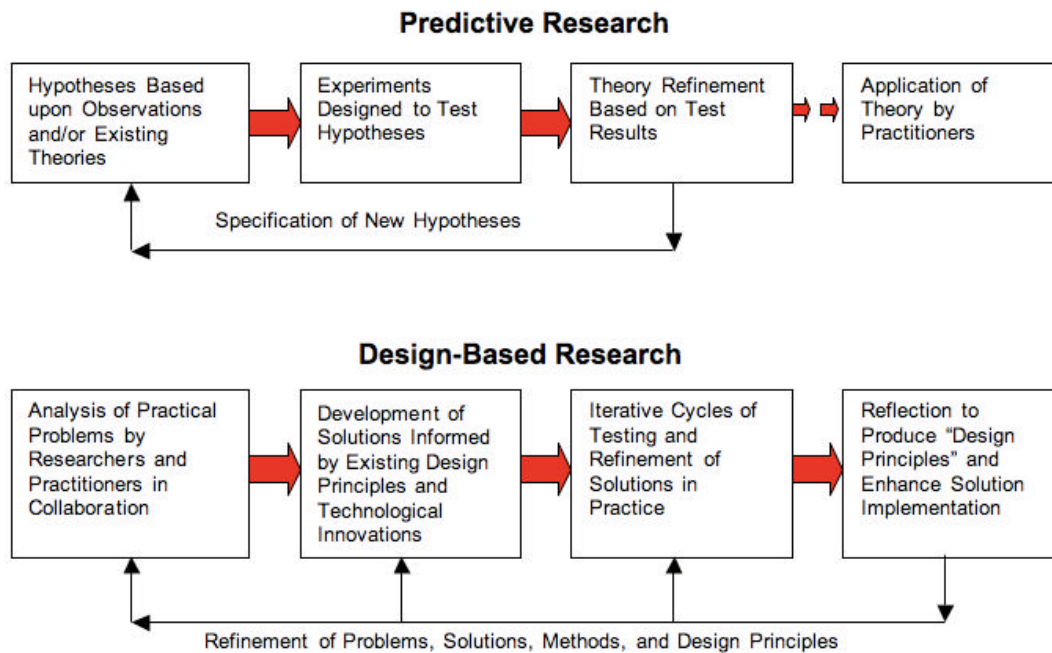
Predictive Research

Hypotheses Based upon Observations and/or Existing Theories

Experiments Designed to Test Hypotheses

Theory Refinement Based on Test Results

Application of Theory by Practitioners

Specification of New Hypotheses

Design-Based Research

Analysis of Practical Problems by Researchers and Practitioners in Collaboration

Development of Solutions Informed by Existing Design Principles and Technological Innovations

Iterative Cycles of Testing and Refinement of Solutions in Practice

Reflection to Produce "Design Principles" and Enhance Solution Implementation

Refinement of Problems, Solutions, Methods, and Design Principles